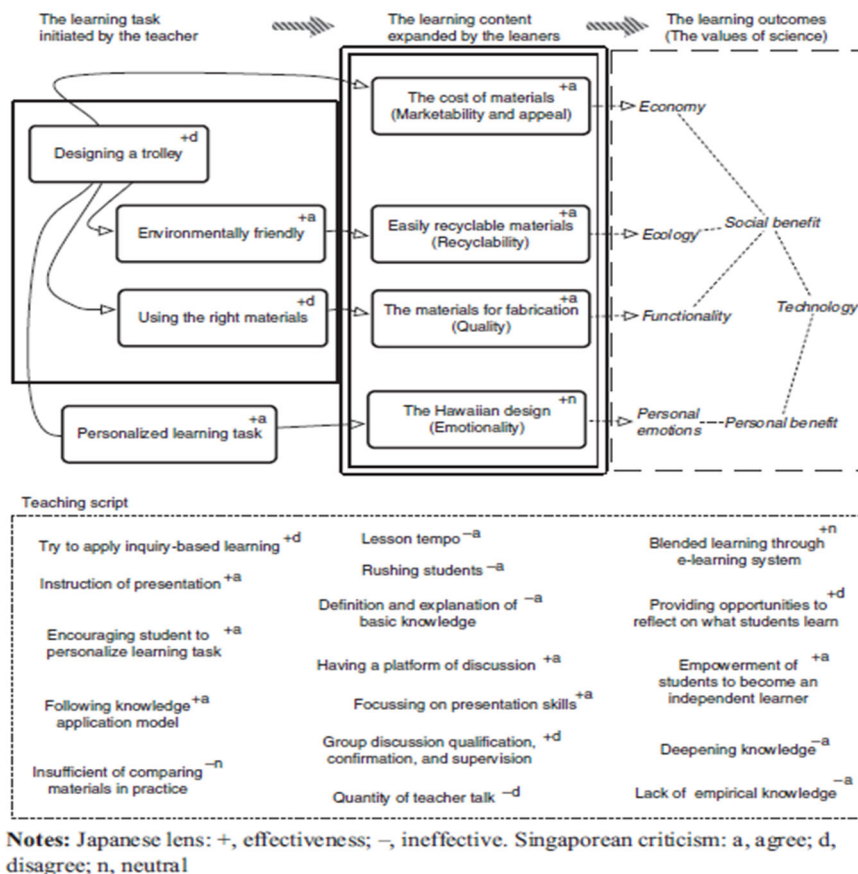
The learning task initiated by the teacher

The learning content expanded by the leaners

The learning outcomes (The values of science)

Designing a trolley $^{+d}$

Environmentally friendly $^{+a}$

Using the right materials $^{+d}$

Personalized learning task $^{+a}$

The cost of materials (Marketability and appeal) $^{+a}$

Easily recyclable materials (Recyclability) $^{+a}$

The materials for fabrication (Quality) $^{+a}$

The Hawaiian design (Emotionality) $^{+n}$

Economy

Ecology

Functionality

Personal emotions

Social benefit

Technology

Personal benefit

Teaching script

Try to apply inquiry-based learning $^{+d}$

Instruction of presentation $^{+a}$

Encouraging student to personalize learning task $^{+a}$

Following knowledge application model $^{+a}$

Insufficient of comparing materials in practice $^{-n}$

Lesson tempo $^{-a}$

Rushing students $^{-a}$

Definition and explanation of basic knowledge $^{-a}$

Having a platform of discussion $^{+a}$

Focussing on presentation skills $^{+a}$

Group discussion qualification, confirmation, and supervision $^{+d}$

Quantity of teacher talk $^{-d}$

Blended learning through e-learning system $^{+n}$

Providing opportunities to reflect on what students learn $^{+d}$

Empowerment of students to become an independent learner $^{+a}$

Deepening knowledge $^{-a}$

Lack of empirical knowledge $^{-a}$

Notes: Japanese lens: +, effectiveness; –, ineffective. Singaporean criticism: a, agree; d, disagree; n, neutral